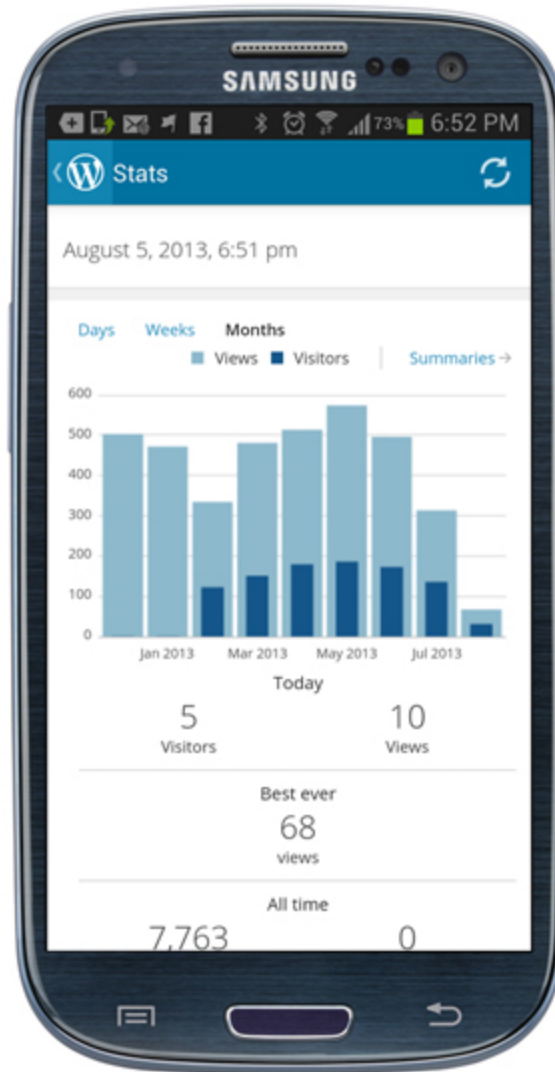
SAMSUNG

73% 6:52 PM

Stats

August 5, 2013, 6:51 pm

Days Weeks Months

Views Visitors Summaries →

600
500
400
300
200
100
0

Jan 2013 Mar 2013 May 2013 Jul 2013

Today

5
Visitors

10
Views

Best ever
68
views

All time
7,763 0